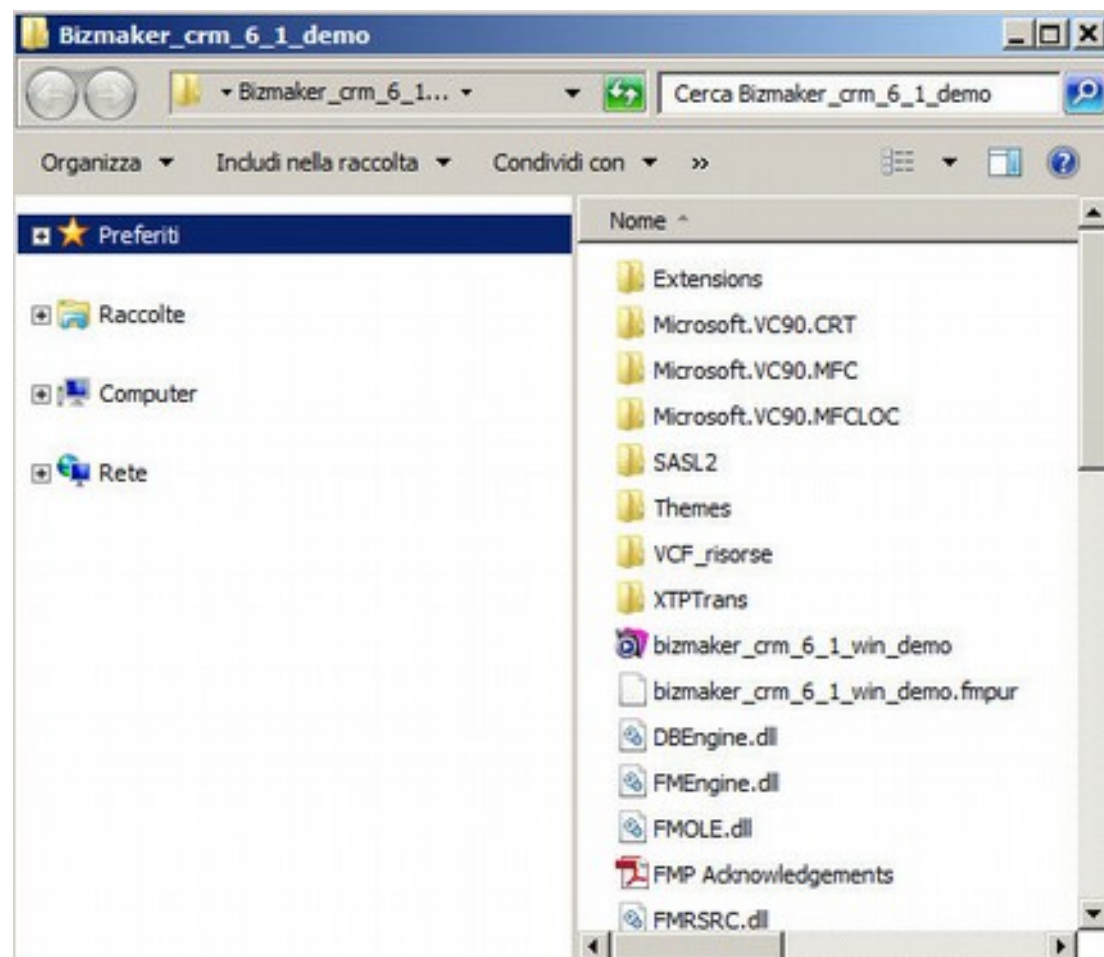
Bizmaker_crm_6_1_demo

Bizmaker_crm_6_1...

Cerca Bizmaker_crm_6_1_demo

Organizza ▼ Includi nella raccolta ▼ Condividi con ▼ »

Preferiti

Raccolte

Computer

Rete

Nome ^

Extensions

Microsoft.VC90.CRT

Microsoft.VC90.MFC

Microsoft.VC90.MFCLOC

SASL2

Themes

VCF_risorse

XTPTrans

bizmaker_crm_6_1_win_demo

bizmaker_crm_6_1_win_demo.fmpur

DBEngine.dll

FMEngine.dll

FMOLE.dll

FMP Acknowledgements

FMRSRC.dll